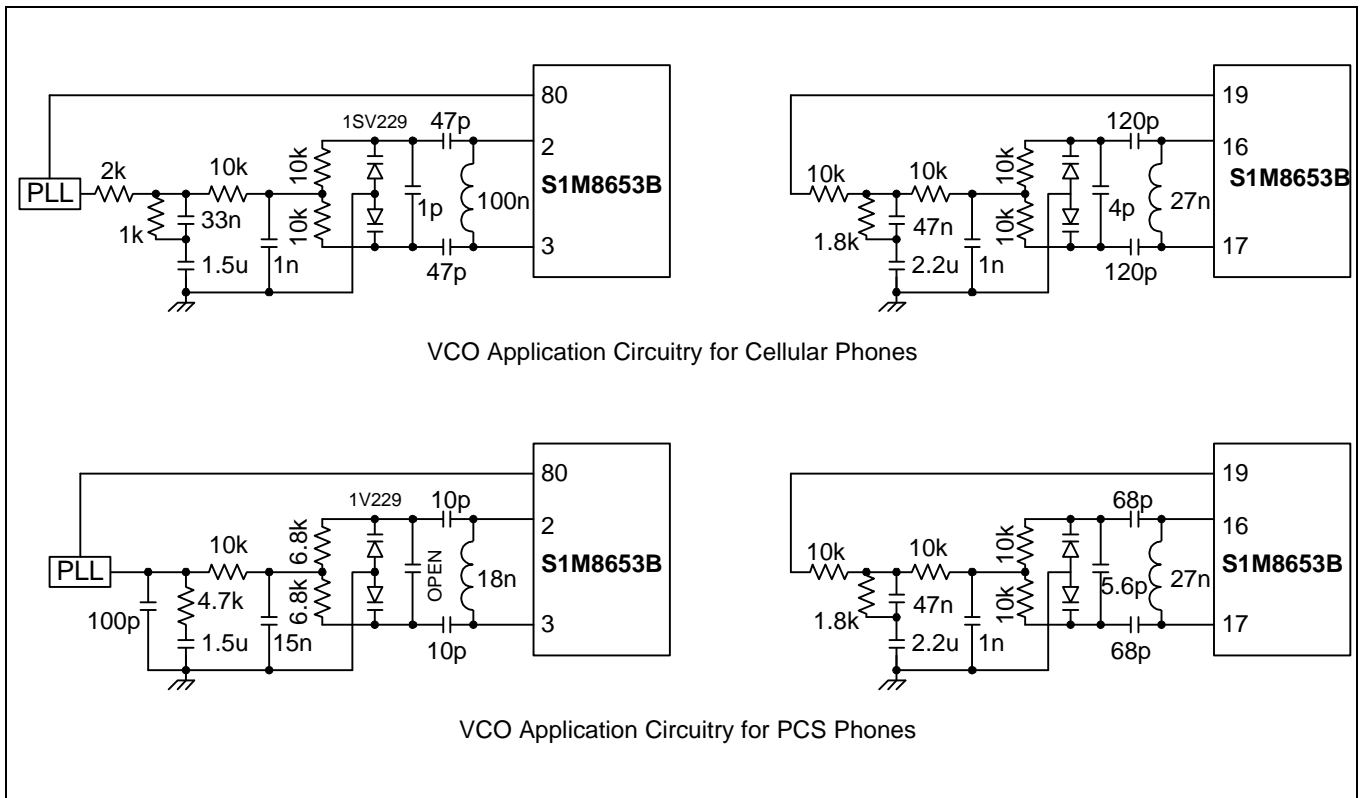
80
PLL
2k
10k
1k
33n
1.5u
1n
10k
10k
1SV229
1p
47p
47p
100n
2
3
S1M8653B

19
16
17
10k
10k
1.8k
47n
2.2u
1n
10k
10k
4p
120p
120p
27n
S1M8653B

VCO Application Circuitry for Cellular Phones

80
PLL
100p
10k
4.7k
1.5u
15n
6.8k
6.8k
1V229
OPEN
10p
10p
18n
2
3
S1M8653B

19
16
17
10k
10k
1.8k
47n
2.2u
1n
10k
10k
5.6p
68p
68p
27n
S1M8653B

VCO Application Circuitry for PCS Phones